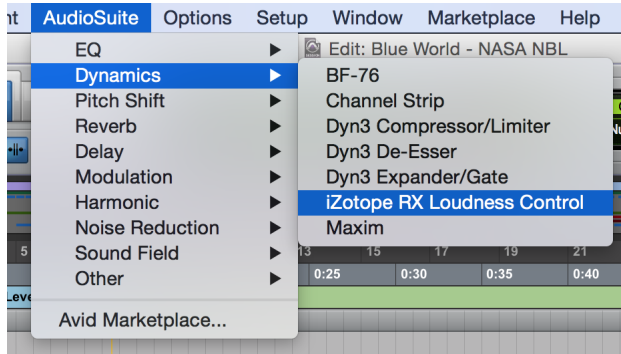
nt AudioSuite Options Setup Window Marketplace Help

EQ
Dynamics
Pitch Shift
Reverb
Delay
Modulation
Harmonic
Noise Reduction
Sound Field
Other

Avid Marketplace...

Edit: Blue World - NASA NBL

BF-76
Channel Strip
Dyn3 Compressor/Limiter
Dyn3 De-Esser
Dyn3 Expander/Gate
iZotope RX Loudness Control
Maxim

5 13 15 17 19 21
0:25 0:30 0:35 0:40
Leve